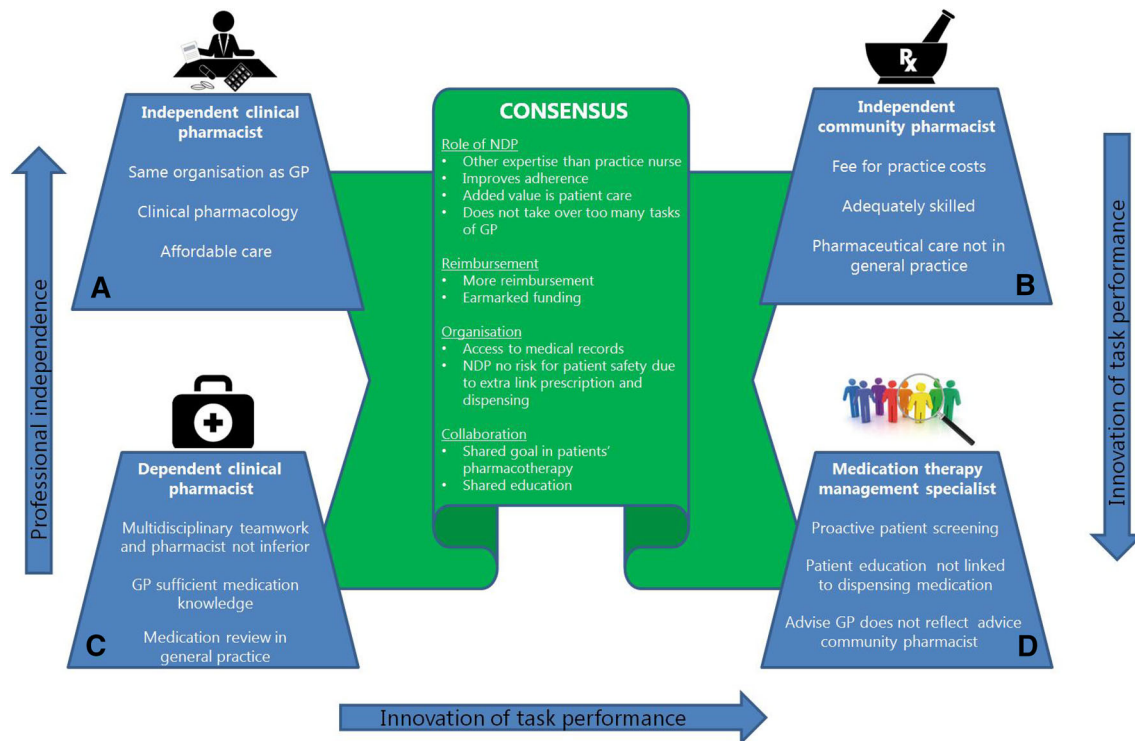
Independent clinical pharmacist

Same organisation as GP

Clinical pharmacology

Affordable care

A

CONSENSUS

Role of NDP
• Other expertise than practice nurse
• Improves adherence
• Added value is patient care
• Does not take over too many tasks of GP

Reimbursement
• More reimbursement
• Earmarked funding

Organisation
• Access to medical records
• NDP no risk for patient safety due to extra link prescription and dispensing

Collaboration
• Shared goal in patients' pharmacotherapy
• Shared education

Rx

Independent community pharmacist

Fee for practice costs

Adequately skilled

Pharmaceutical care not in general practice

B

Professional independence

Innovation of task performance

Dependent clinical pharmacist

Multidisciplinary teamwork and pharmacist not inferior

GP sufficient medication knowledge

Medication review in general practice

C

Medication therapy management specialist

Proactive patient screening

Patient education not linked to dispensing medication

Advise GP does not reflect advice community pharmacist

D

Innovation of task performance